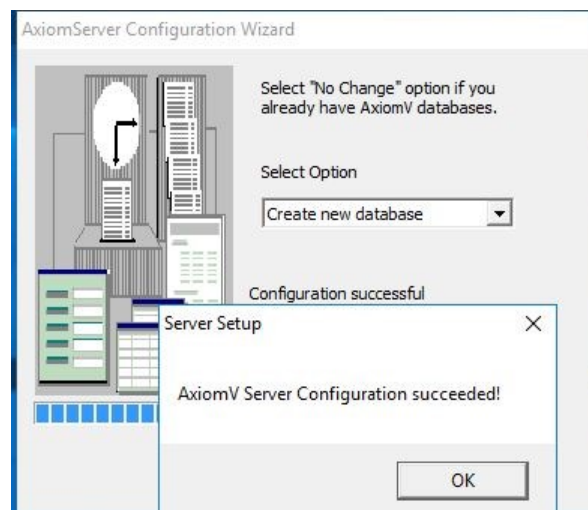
AxiomServer Configuration Wizard

Select "No Change" option if you already have AxiomV databases.

Select Option

Create new database

Configuration successful

Server Setup

×

AxiomV Server Configuration succeeded!

OK